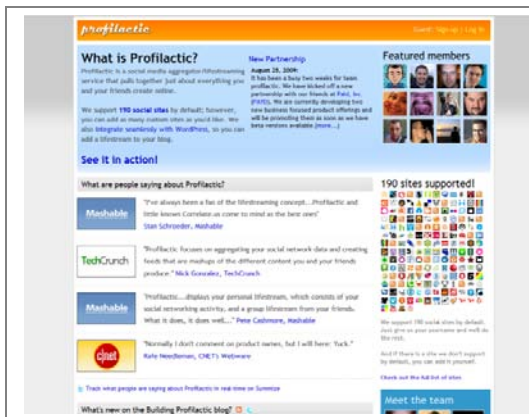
profilactic

Guest: Sign up | Log in

What is Profilactic?

Profilactic is a social media aggregator/lifestreaming service that pulls together just about everything you and your friends create online.

We support 190 social sites by default; however, you can add as many custom sites as you'd like. We also integrate seamlessly with WordPress, so you can add a lifestream to your blog.

See it in action!

New Partnership

August 25, 2009:
It has been a busy two weeks for team profilactic. We have kicked off a new partnership with our friends at Pa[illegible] (PARS). We are currently developing two new business focused product offerings and will be promoting them as soon as we have beta versions available (more...)

Featured members

What are people saying about Profilactic?

Mashable

"I've always been a fan of the lifestreaming concept...Profilactic and little known Correlate.us come to mind as the best ones"
Stan Schroeder, Mashable

TechCrunch

"Profilactic focuses on aggregating your social network data and creating feeds that are mashups of the different content you and your friends produce." Nick Gonzalez, TechCrunch

Mashable

"Profilactic...displays your personal lifestream, which consists of your social networking activity, and a group lifestream from your friends. What it does, it does well..." Pete Cashmore, Mashable

cnet

"Normally I don't comment on product names, but I will here: Yuck."
Rafe Needleman, CNET's Webware

Track what people are saying about Profilactic in real-time on Summize

190 sites supported!

We support 190 social sites by default. Just give us your username and we'll do the rest.

And if there is a site we don't support by default, you can add it yourself.

Check out the full list of sites

What's new on the Building Profilactic blog?

Meet the team